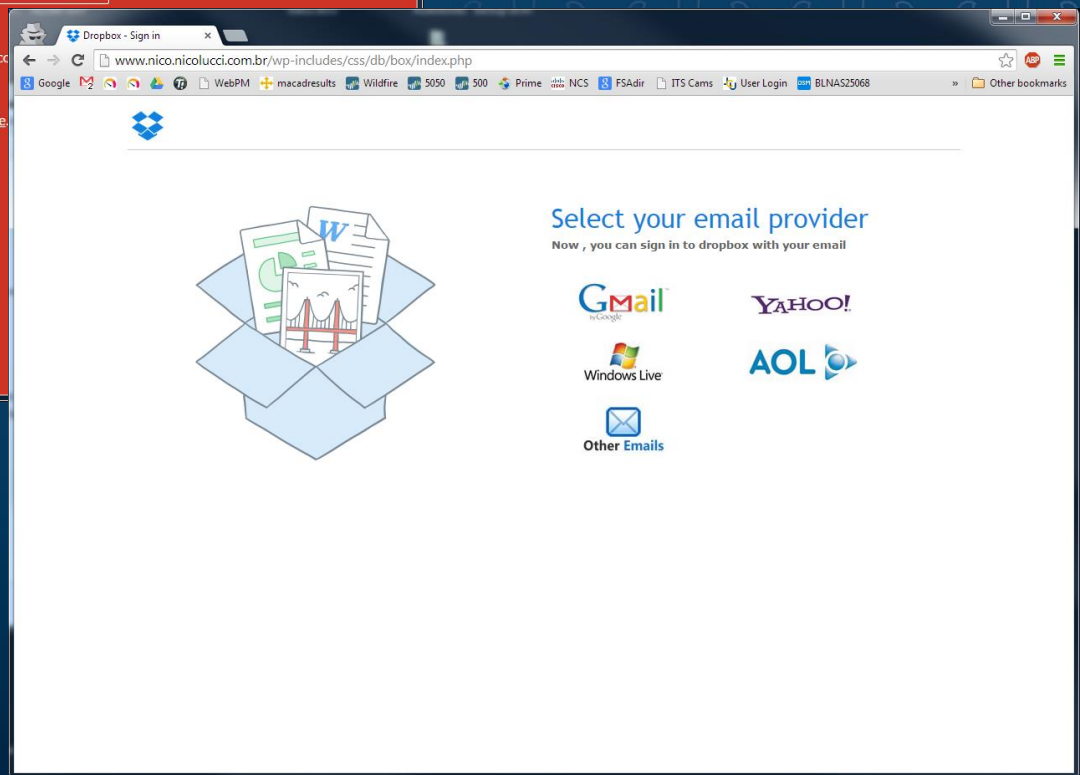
Dropbox - Sign in

www.nico.nicolucci.com.br/wp-includes/css/db/box/index.php

Google WebPM macadresults Wildfire 5050 500 Prime NCS FSAdir ITS Cams User Login BLNAS25068 » Other bookmarks

Select your email provider
Now , you can sign in to dropbox with your email

GMail by Google
YAHOO!
Windows Live
AOL
Other Emails